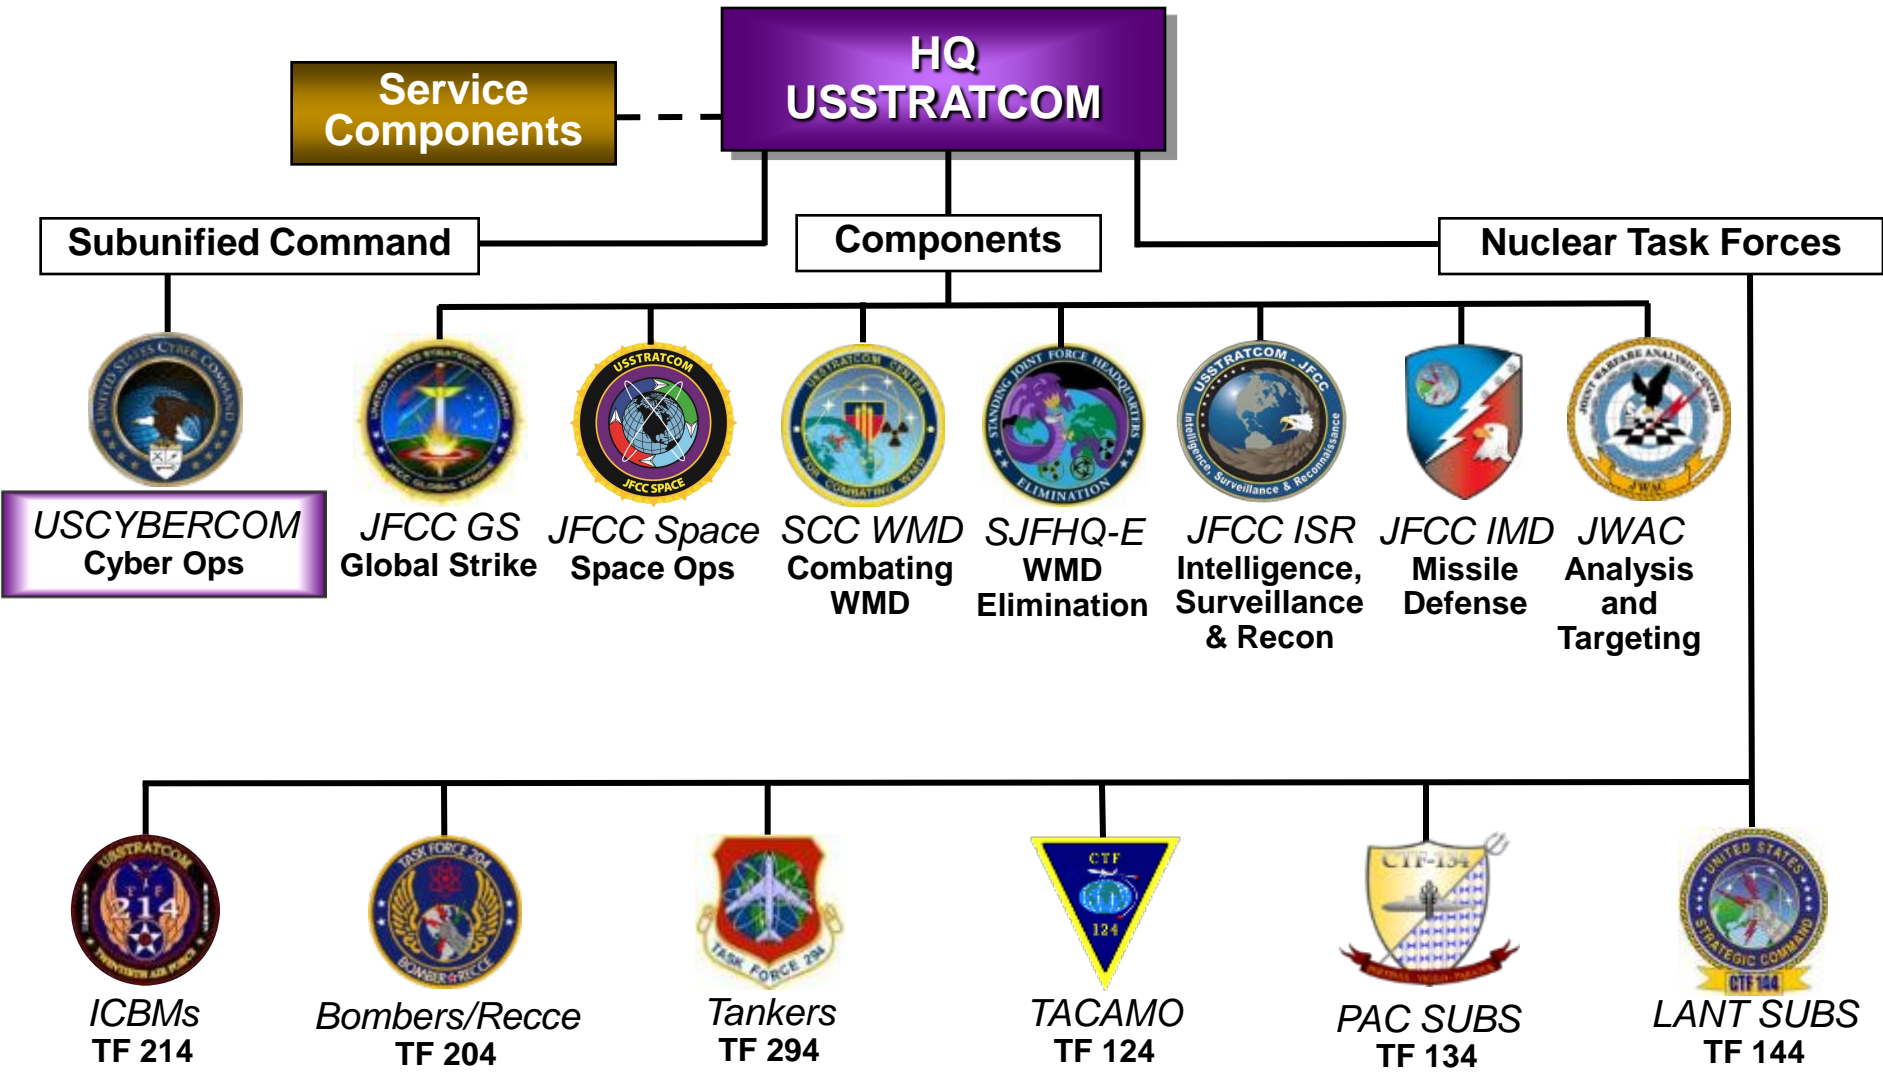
HQ USSTRATCOM

Service Components

Subunified Command

Components

Nuclear Task Forces

UNITED STATES CYBER COMMAND

USCYBERCOM
Cyber Ops

JFCC GS
Global Strike

USSTRATCOM JFCC SPACE

JFCC Space
Space Ops

SCC WMD
Combating WMD

SJFHQ-E
WMD Elimination

USSTRATCOM - JFCC Intelligence, Surveillance & Reconnaissance

JFCC ISR
Intelligence, Surveillance & Recon

JFCC IMD
Missile Defense

JWAC

JWAC
Analysis and Targeting

USSTRATCOM TF 214

ICBMs
TF 214

TASK FORCE 204 BOMBER RECCE

Bombers/Recce
TF 204

TASK FORCE 294

Tankers
TF 294

CTF 124

TACAMO
TF 124

CTF-134

PAC SUBS
TF 134

UNITED STATES STRATEGIC COMMAND CTF 144

LANT SUBS
TF 144